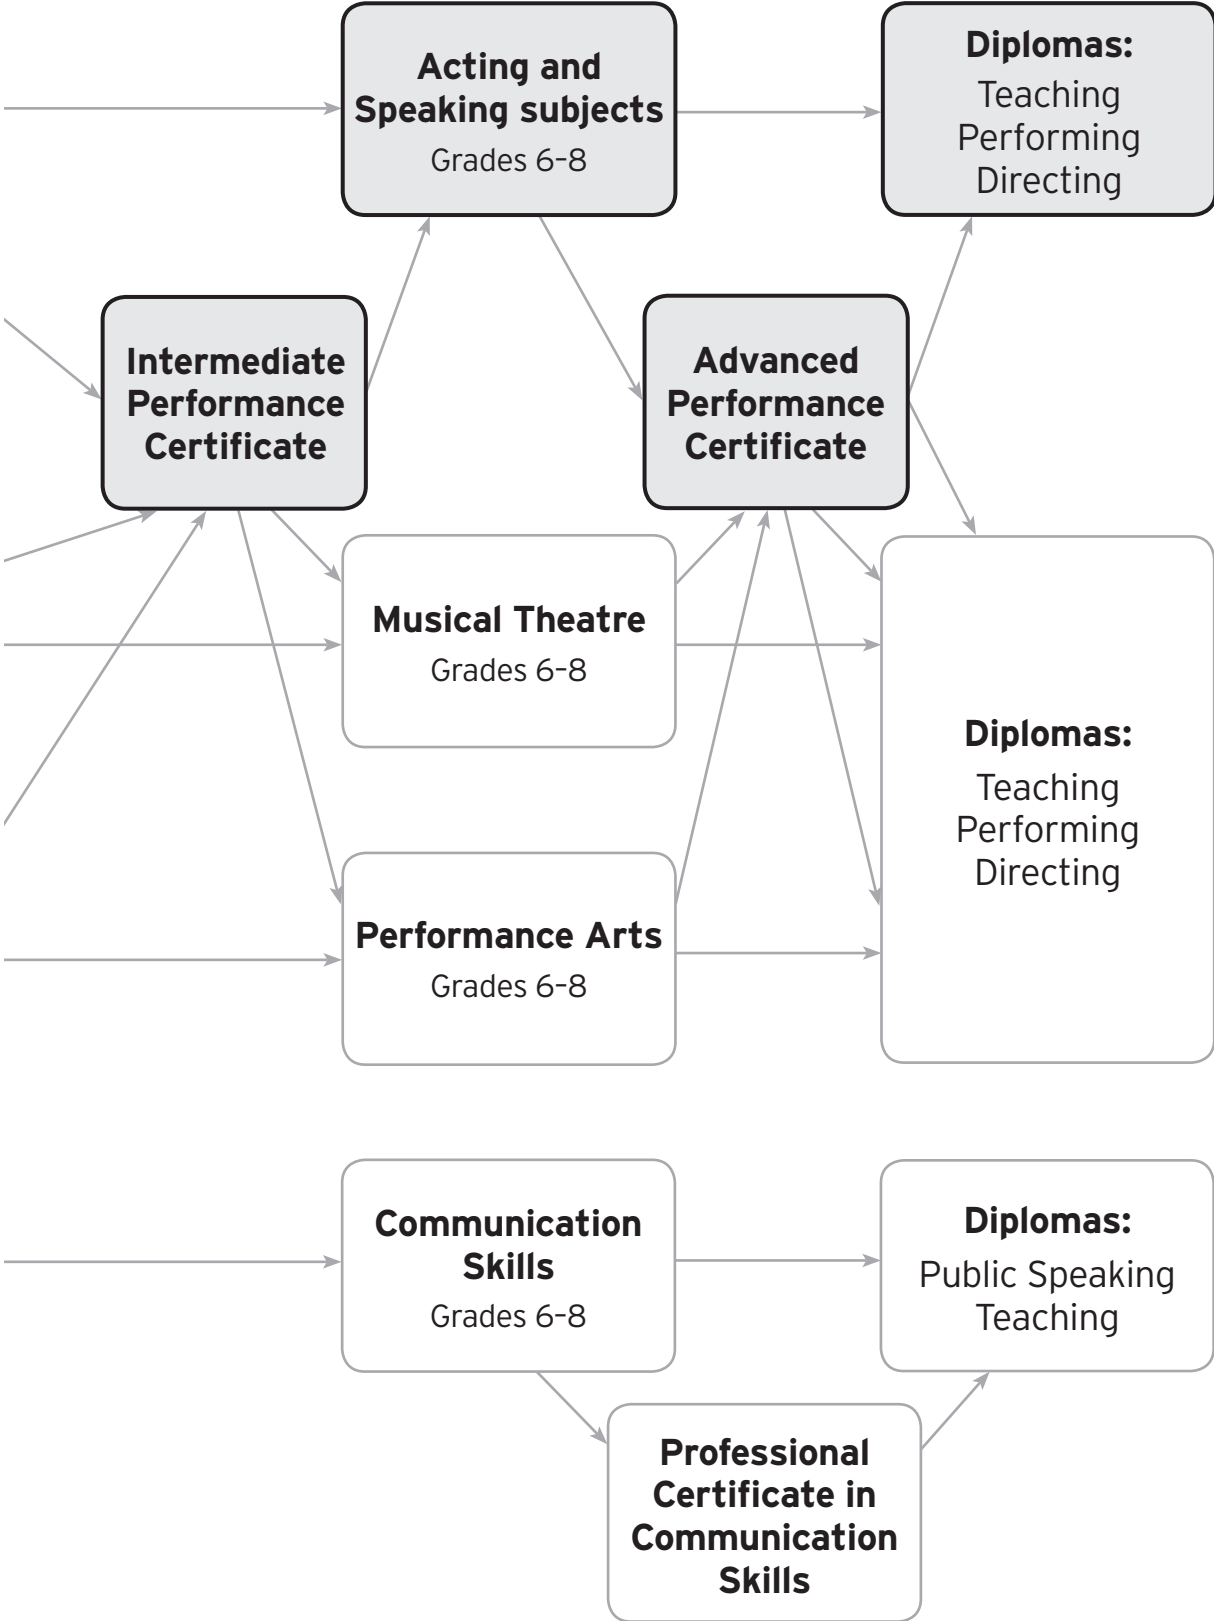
Acting and Speaking subjects
Grades 6–8

Diplomas:
Teaching
Performing
Directing

Intermediate Performance Certificate

Advanced Performance Certificate

Musical Theatre
Grades 6–8

Diplomas:
Teaching
Performing
Directing

Performance Arts
Grades 6–8

Communication Skills
Grades 6–8

Diplomas:
Public Speaking
Teaching

Professional Certificate in Communication Skills